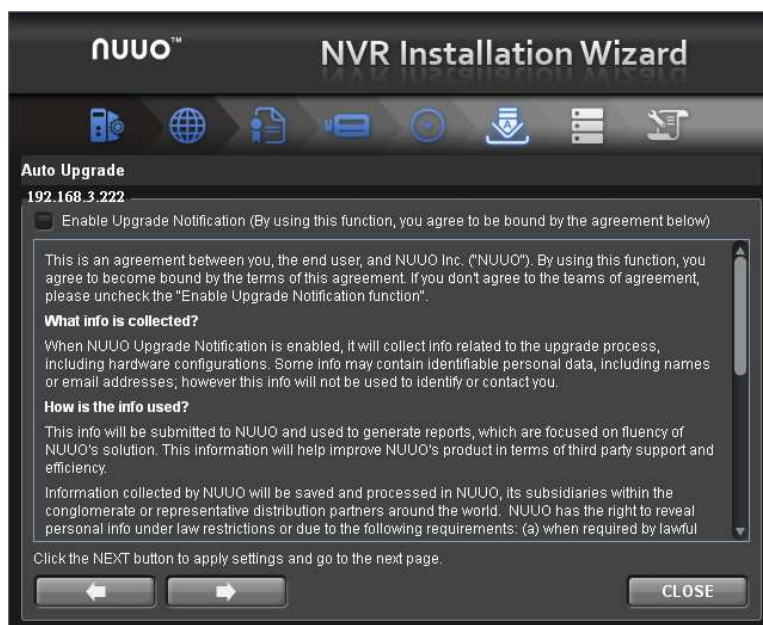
NUUO™

NVR Installation Wizard

Auto Upgrade

192.168.3.222

Enable Upgrade Notification (By using this function, you agree to be bound by the agreement below)

This is an agreement between you, the end user, and NUUO Inc. ("NUUO"). By using this function, you agree to become bound by the terms of this agreement. If you don't agree to the teams of agreement, please uncheck the "Enable Upgrade Notification function".

What info is collected?

When NUUO Upgrade Notification is enabled, it will collect info related to the upgrade process, including hardware configurations. Some info may contain identifiable personal data, including names or email addresses; however this info will not be used to identify or contact you.

How is the info used?

This info will be submitted to NUUO and used to generate reports, which are focused on fluency of NUUO's solution. This information will help improve NUUO's product in terms of third party support and efficiency.

Information collected by NUUO will be saved and processed in NUUO, its subsidiaries within the conglomerate or representative distribution partners around the world. NUUO has the right to reveal personal info under law restrictions or due to the following requirements: (a) when required by lawful

Click the NEXT button to apply settings and go to the next page.

CLOSE